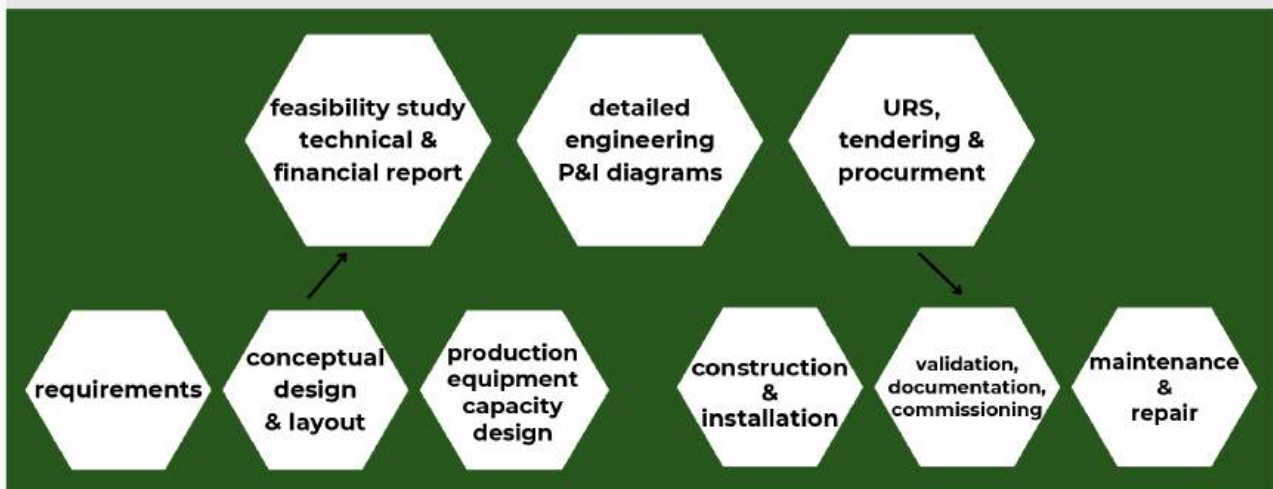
feasibility study technical & financial report

detailed engineering P&I diagrams

URS, tendering & procurment

requirements

conceptual design & layout

production equipment capacity design

construction & installation

validation, documentation, commissioning

maintenance & repair